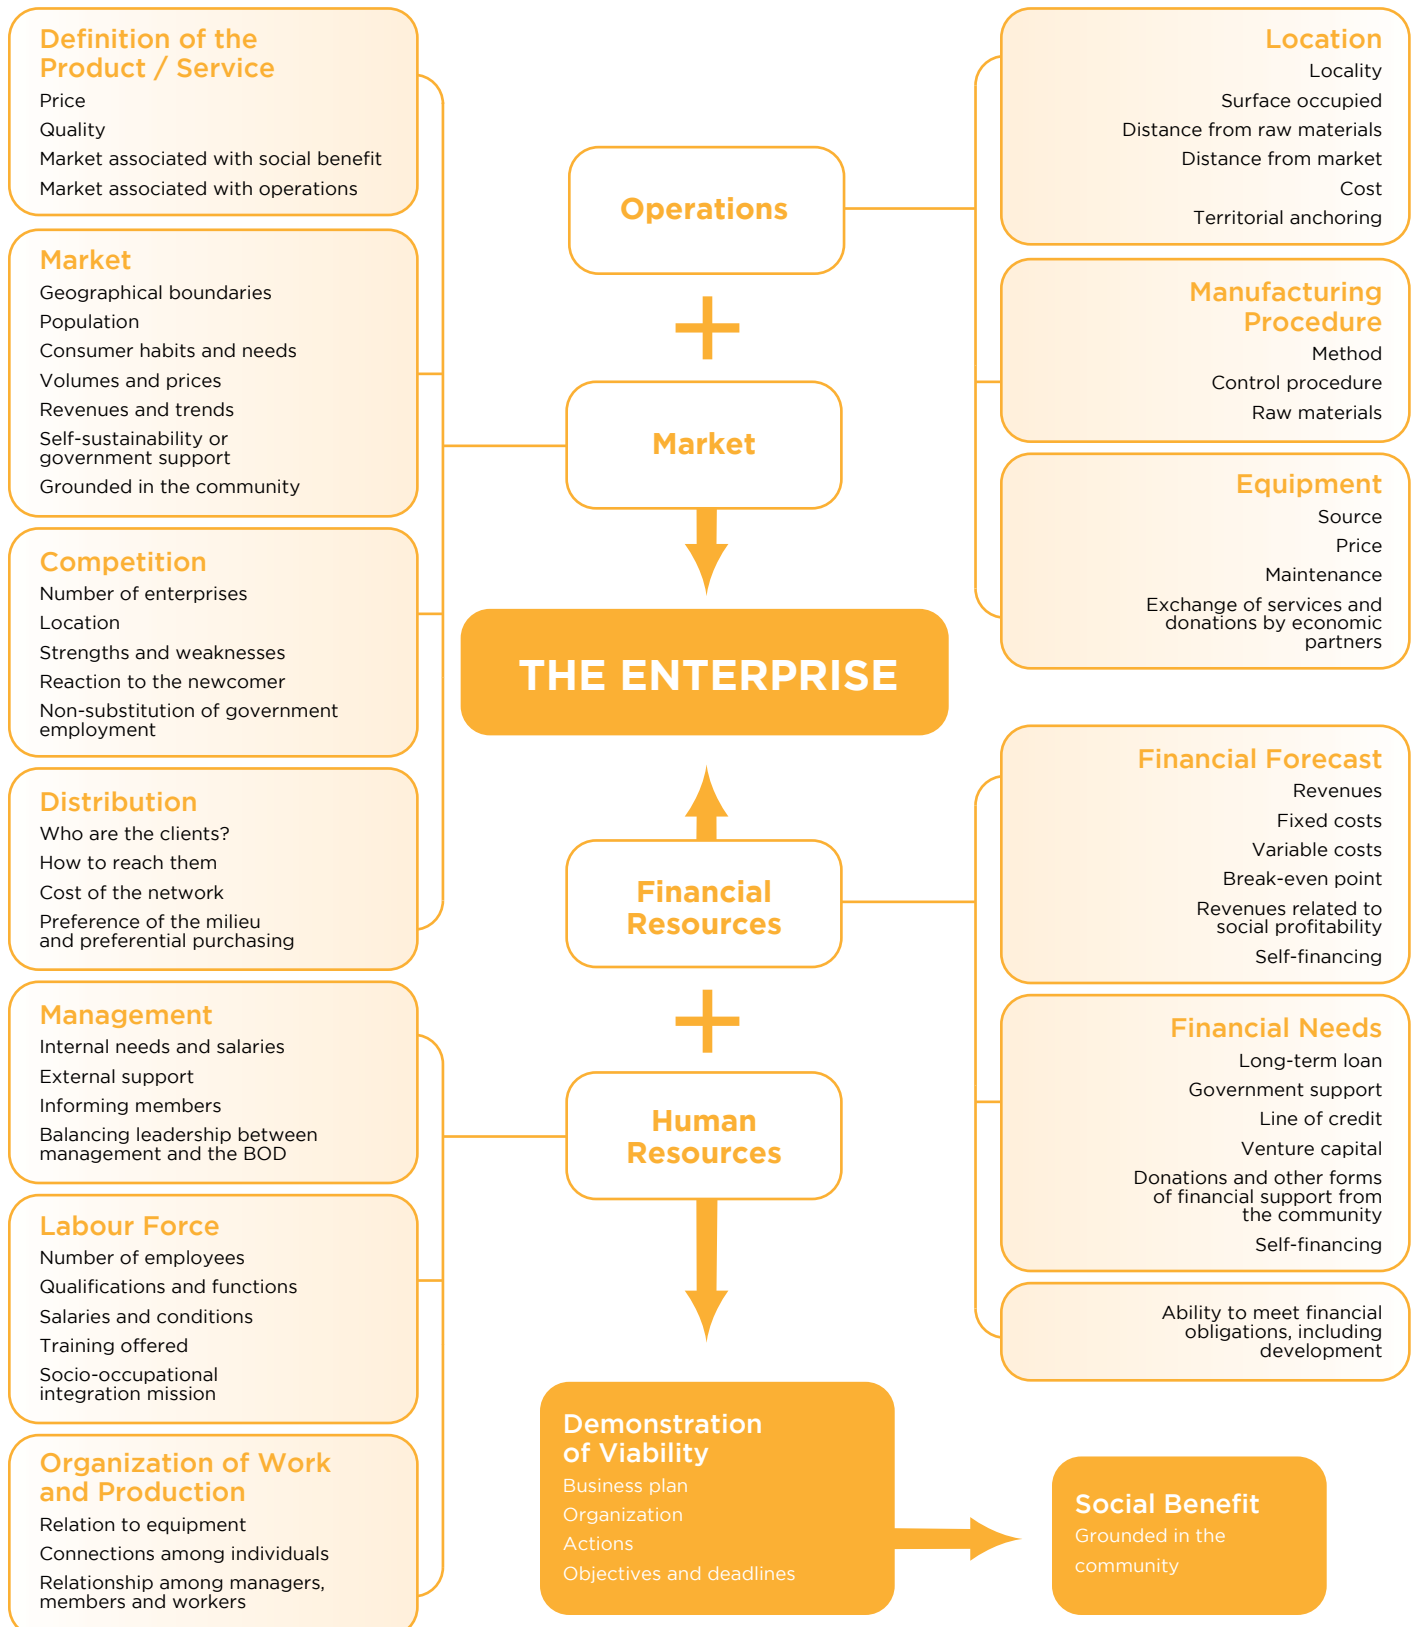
Definition of the Product / Service
Price
Quality
Market associated with social benefit
Market associated with operations

Market
Geographical boundaries
Population
Consumer habits and needs
Volumes and prices
Revenues and trends
Self-sustainability or government support
Grounded in the community

Competition
Number of enterprises
Location
Strengths and weaknesses
Reaction to the newcomer
Non-substitution of government employment

Distribution
Who are the clients?
How to reach them
Cost of the network
Preference of the milieu and preferential purchasing

Management
Internal needs and salaries
External support
Informing members
Balancing leadership between management and the BOD

Labour Force
Number of employees
Qualifications and functions
Salaries and conditions
Training offered
Socio-occupational integration mission

Organization of Work and Production
Relation to equipment
Connections among individuals
Relationship among managers, members and workers

Operations

+

Market

THE ENTERPRISE

Financial Resources

+

Human Resources

Demonstration of Viability
Business plan
Organization
Actions
Objectives and deadlines

Social Benefit
Grounded in the community

Location
Locality
Surface occupied
Distance from raw materials
Distance from market
Cost
Territorial anchoring

Manufacturing Procedure
Method
Control procedure
Raw materials

Equipment
Source
Price
Maintenance
Exchange of services and donations by economic partners

Financial Forecast
Revenues
Fixed costs
Variable costs
Break-even point
Revenues related to social profitability
Self-financing

Financial Needs
Long-term loan
Government support
Line of credit
Venture capital
Donations and other forms of financial support from the community
Self-financing

Ability to meet financial obligations, including development